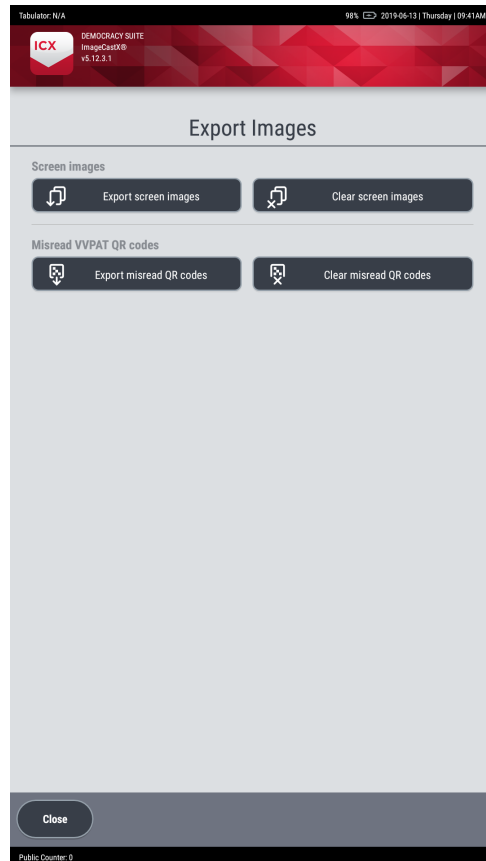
Tabulator: N/A

98% 2019-06-13 | Thursday | 09:41AM

ICX

DEMOCRACY SUITE
ImageCastX®
v5.12.3.1

Export Images

Screen images

Export screen images

Clear screen images

Misread VVPAT QR codes

Export misread QR codes

Clear misread QR codes

Close

Public Counter: 0